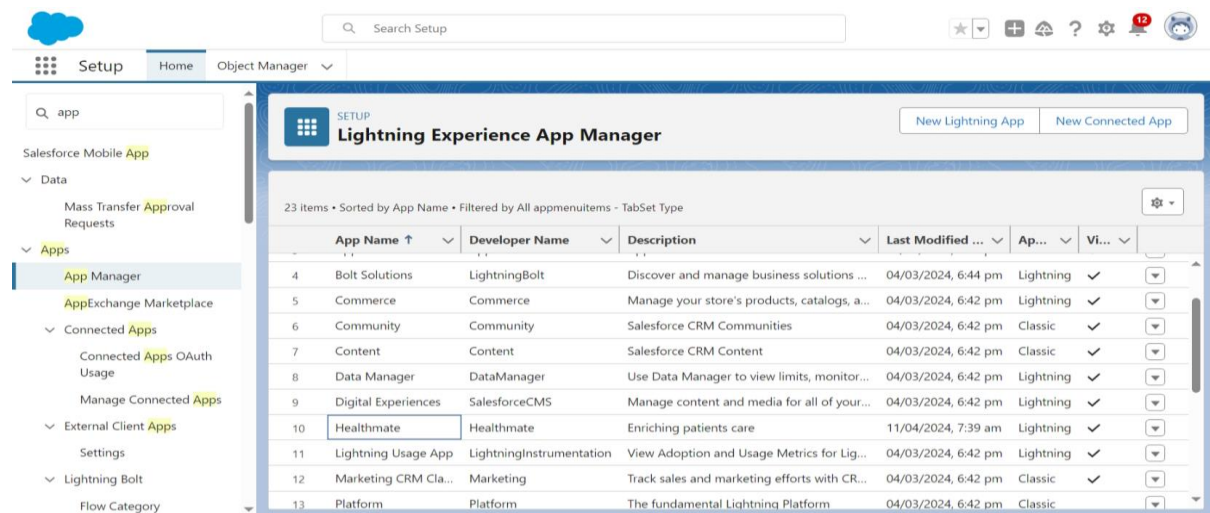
Search Setup

12

Setup Home Object Manager

app

Salesforce Mobile App

Data

Mass Transfer Approval Requests

Apps

App Manager

AppExchange Marketplace

Connected Apps

Connected Apps OAuth Usage

Manage Connected Apps

External Client Apps

Settings

Lightning Bolt

Flow Category

SETUP
Lightning Experience App Manager

New Lightning App New Connected App

23 items • Sorted by App Name • Filtered by All appmenuitems - TabSet Type

| | App Name ↑ | Developer Name | Description | Last Modified ... | Ap... | Vi... | |
|---|---|---|---|---|---|---|---|
| 4 | Bolt Solutions | LightningBolt | Discover and manage business solutions ... | 04/03/2024, 6:44 pm | Lightning | ✓ | |
| 5 | Commerce | Commerce | Manage your store's products, catalogs, a... | 04/03/2024, 6:42 pm | Lightning | ✓ | |
| 6 | Community | Community | Salesforce CRM Communities | 04/03/2024, 6:42 pm | Classic | ✓ | |
| 7 | Content | Content | Salesforce CRM Content | 04/03/2024, 6:42 pm | Classic | ✓ | |
| 8 | Data Manager | DataManager | Use Data Manager to view limits, monitor... | 04/03/2024, 6:42 pm | Lightning | ✓ | |
| 9 | Digital Experiences | SalesforceCMS | Manage content and media for all of your... | 04/03/2024, 6:42 pm | Lightning | ✓ | |
| 10 | Healthmate | Healthmate | Enriching patients care | 11/04/2024, 7:39 am | Lightning | ✓ | |
| 11 | Lightning Usage App | LightningInstrumentation | View Adoption and Usage Metrics for Lig... | 04/03/2024, 6:42 pm | Lightning | ✓ | |
| 12 | Marketing CRM Cla... | Marketing | Track sales and marketing efforts with CR... | 04/03/2024, 6:42 pm | Classic | ✓ | |
| 13 | Platform | Platform | The fundamental Lightning Platform | 04/03/2024, 6:42 pm | Classic | | |